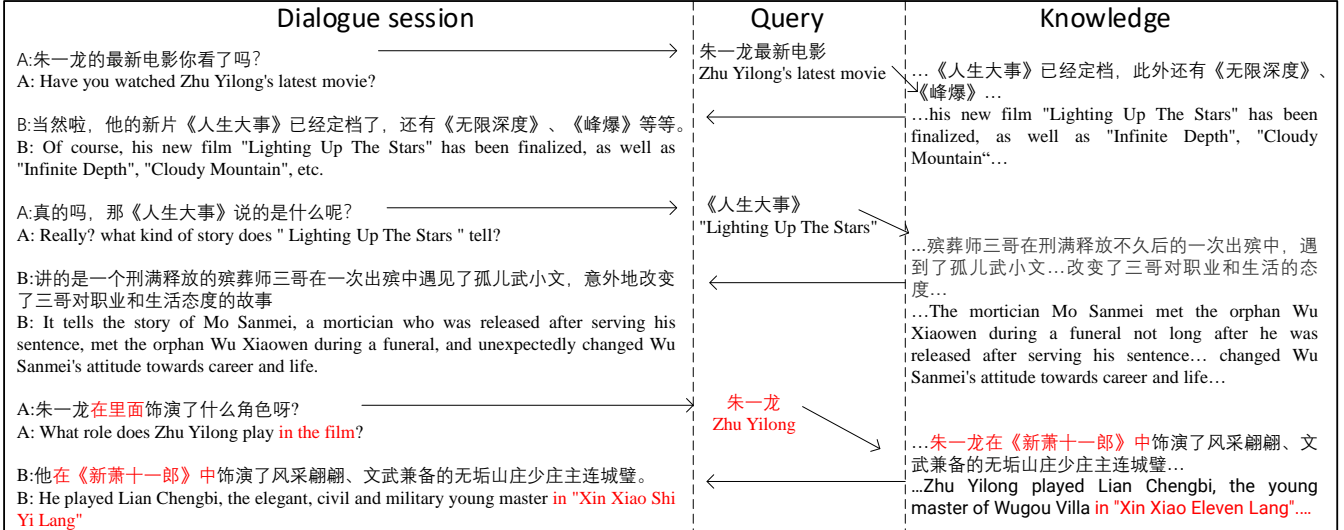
Dialogue session

A:朱一龙的最新电影你看了吗?
A: Have you watched Zhu Yilong's latest movie?

B:当然啦，他的新片《人生大事》已经定档了，还有《无限深度》、《峰爆》等等。
B: Of course, his new film "Lighting Up The Stars" has been finalized, as well as "Infinite Depth", "Cloudy Mountain", etc.

A:真的吗，那《人生大事》说的是什么呢?
A: Really? what kind of story does " Lighting Up The Stars " tell?

B:讲的是一个刑满释放的殡葬师三哥在一次出殡中遇见了孤儿武小文，意外地改变了三哥对职业和生活态度的故事
B: It tells the story of Mo Sanmei, a mortician who was released after serving his sentence, met the orphan Wu Xiaowen during a funeral, and unexpectedly changed Wu Sanmei's attitude towards career and life.

A:朱一龙在里面饰演了什么角色呀?
A: What role does Zhu Yilong play in the film?

B:他在《新萧十一郎》中饰演了风采翩翩、文武兼备的无垢山庄少庄主连城璧。
B: He played Lian Chengbi, the elegant, civil and military young master in "Xin Xiao Shi Yi Lang"

Query

朱一龙最新电影
Zhu Yilong's latest movie

《人生大事》
"Lighting Up The Stars"

朱一龙
Zhu Yilong

Knowledge

…《人生大事》已经定档，此外还有《无限深度》、《峰爆》…
…his new film "Lighting Up The Stars" has been finalized, as well as "Infinite Depth", "Cloudy Mountain"…

…殡葬师三哥在刑满释放不久后的一次出殡中，遇到了孤儿武小文…改变了三哥对职业和生活的态度…
…The mortician Mo Sanmei met the orphan Wu Xiaowen during a funeral not long after he was released after serving his sentence… changed Wu Sanmei's attitude towards career and life…

…朱一龙在《新萧十一郎》中饰演了风采翩翩、文武兼备的无垢山庄少庄主连城璧…
…Zhu Yilong played Lian Chengbi, the young master of Wugou Villa in "Xin Xiao Eleven Lang"....